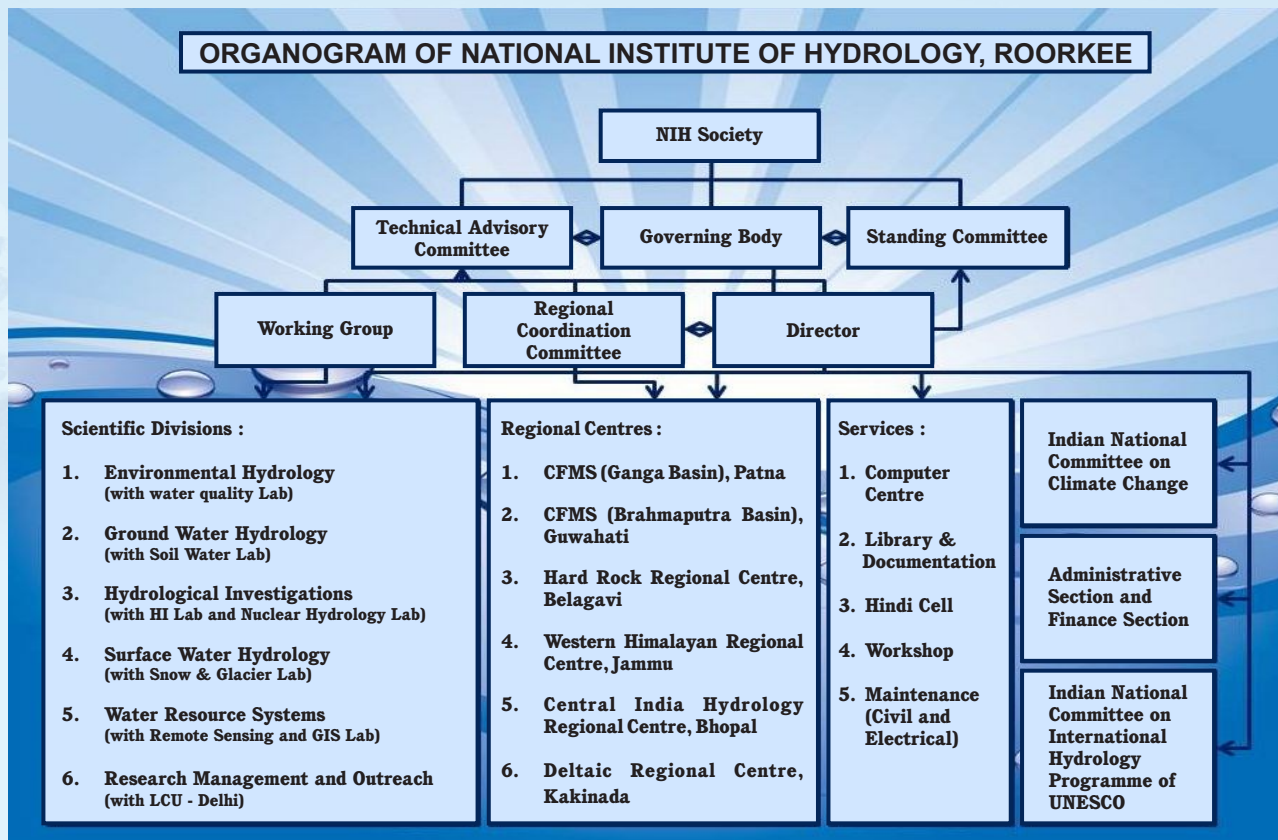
ORGANOGRAM OF NATIONAL INSTITUTE OF HYDROLOGY, ROORKEE

NIH Society

Technical Advisory Committee

Governing Body

Standing Committee

Working Group

Regional Coordination Committee

Director

Scientific Divisions :

1. Environmental Hydrology (with water quality Lab)

2. Ground Water Hydrology (with Soil Water Lab)

3. Hydrological Investigations (with HI Lab and Nuclear Hydrology Lab)

4. Surface Water Hydrology (with Snow & Glacier Lab)

5. Water Resource Systems (with Remote Sensing and GIS Lab)

6. Research Management and Outreach (with LCU - Delhi)

Regional Centres :

1. CFMS (Ganga Basin), Patna

2. CFMS (Brahmaputra Basin), Guwahati

3. Hard Rock Regional Centre, Belagavi

4. Western Himalayan Regional Centre, Jammu

5. Central India Hydrology Regional Centre, Bhopal

6. Deltaic Regional Centre, Kakinada

Services :

1. Computer Centre

2. Library & Documentation

3. Hindi Cell

4. Workshop

5. Maintenance (Civil and Electrical)

Indian National Committee on Climate Change

Administrative Section and Finance Section

Indian National Committee on International Hydrology Programme of UNESCO